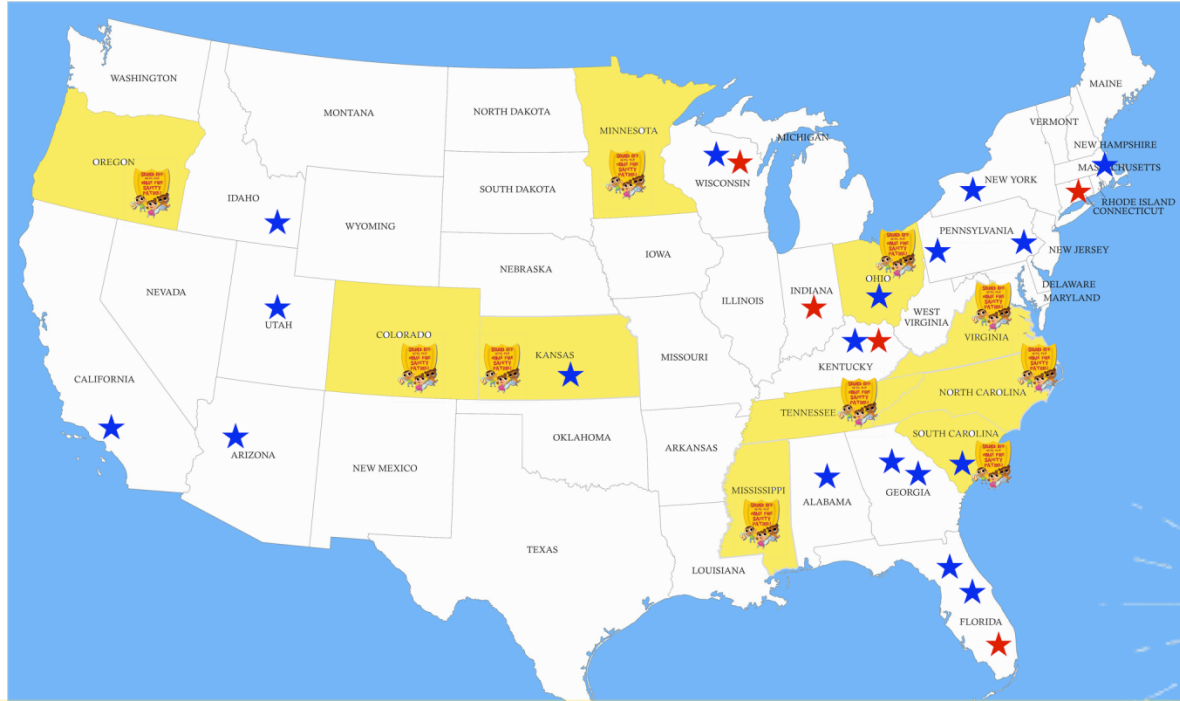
WASHINGTON

MONTANA

NORTH DAKOTA

MINNESOTA

MICHIGAN

MAINE

VERMONT

NEW HAMPSHIRE

MASSACHUSETTS

RHODE ISLAND

CONNECTICUT

NEW YORK

WISCONSIN

OREGON

IDAHO

SOUTH DAKOTA

WYOMING

PENNSYLVANIA

NEW JERSEY

DELAWARE

MARYLAND

IOWA

NEBRASKA

OHIO

INDIANA

ILLINOIS

NEVADA

UTAH

COLORADO

KANSAS

WEST VIRGINIA

VIRGINIA

MISSOURI

KENTUCKY

CALIFORNIA

NORTH CAROLINA

TENNESSEE

SOUTH CAROLINA

OKLAHOMA

ARKANSAS

ARIZONA

NEW MEXICO

GEORGIA

ALABAMA

MISSISSIPPI

TEXAS

LOUISIANA

FLORIDA